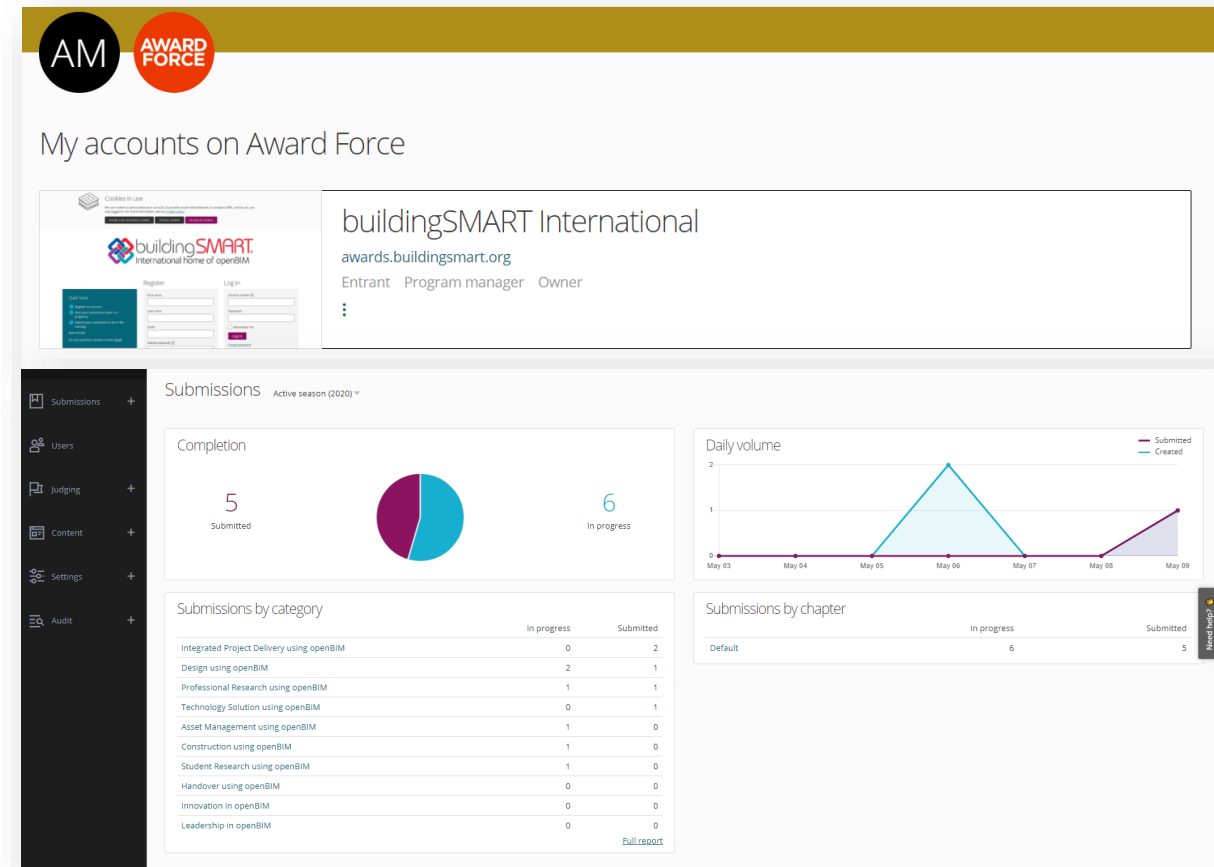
AM

AWARD FORCE

My accounts on Award Force

Cookies in use

buildingSMART International home of openBIM

Register

Log in

buildingSMART International

awards.buildingsmart.org

Entrant Program manager Owner

Submissions +

Users

Judging +

Content +

Settings +

Audit +

Submissions Active season (2020)

Completion

5
Submitted

6
In progress

Daily volume

Submitted
Created

2
1
0

May 03 May 04 May 05 May 06 May 07 May 08 May 09

Submissions by category

| | In progress | Submitted |
|---|---|---|
| Integrated Project Delivery using openBIM | 0 | 2 |
| Design using openBIM | 2 | 1 |
| Professional Research using openBIM | 1 | 1 |
| Technology Solution using openBIM | 0 | 1 |
| Asset Management using openBIM | 1 | 0 |
| Construction using openBIM | 1 | 0 |
| Student Research using openBIM | 1 | 0 |
| Handover using openBIM | 0 | 0 |
| Innovation in openBIM | 0 | 0 |
| Leadership in openBIM | 0 | 0 |

Full report

Submissions by chapter

| | In progress | Submitted |
|---|---|---|
| Default | 6 | 5 |

Need help?